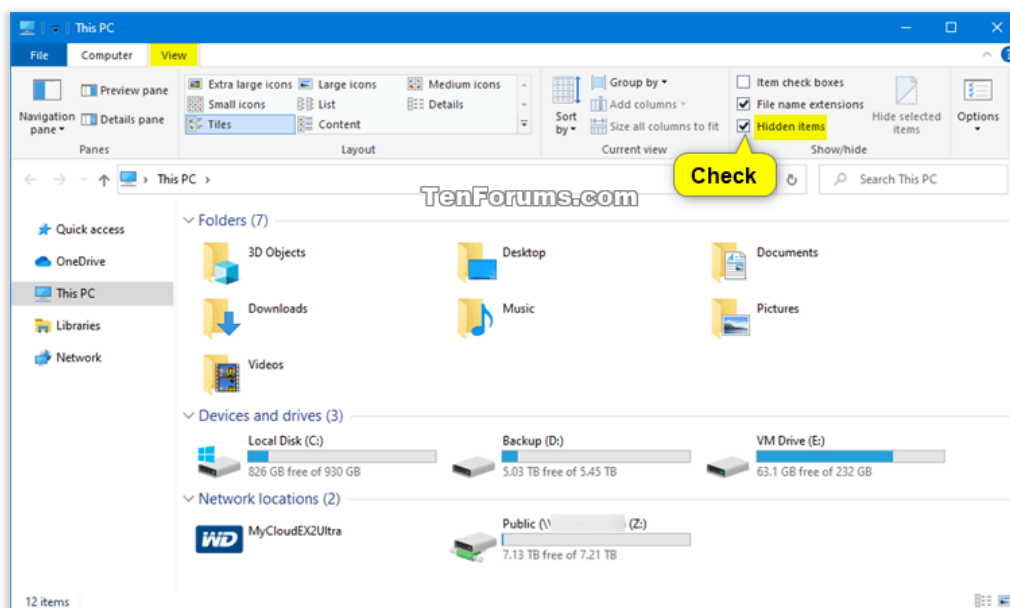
This PC

File Computer View

Navigation pane
Preview pane
Details pane
Panes

Extra large icons
Large icons
Medium icons
Small icons
List
Details
Tiles
Content
Layout

Sort by
Group by
Add columns
Size all columns to fit
Current view

Item check boxes
File name extensions
Hidden items
Hide selected items
Show/hide

Options

Check

This PC >

TenForums.com

Search This PC

Quick access
OneDrive
This PC
Libraries
Network

Folders (7)
3D Objects
Desktop
Documents
Downloads
Music
Pictures
Videos

Devices and drives (3)
Local Disk (C:)
826 GB free of 930 GB
Backup (D:)
5.03 TB free of 5.45 TB
VM Drive (E:)
63.1 GB free of 232 GB

Network locations (2)
WD
MyCloudEX2Ultra
Public (\\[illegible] (Z:)
7.13 TB free of 7.21 TB

12 items